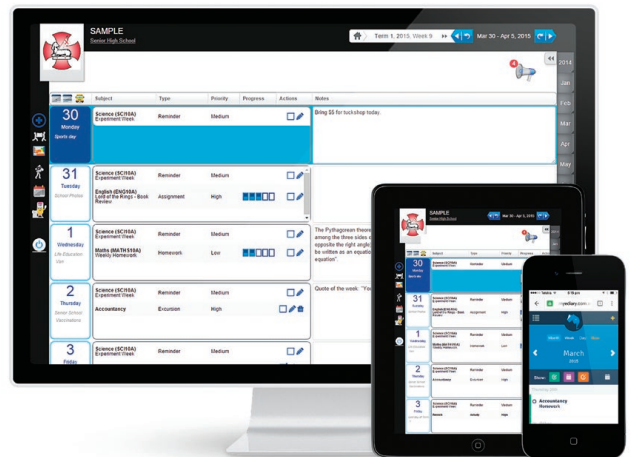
SAMPLE
Senior High School

Term 1, 2015, Week 9
Mar 30 - Apr 5, 2015

4

2014
Jan
Feb
Mar
Apr
May

| | Subject | Type | Priority | Progress | Actions | Notes |
|---|---|---|---|---|---|---|
| 30 Monday Sports day | Science (SC10A) Experiment Week | Reminder | Medium | | | Bring $5 for tuckshop today. |
| 31 Tuesday School Photos | Science (SC10A) Experiment Week | Reminder | Medium | | | |
| | English (ENG10A) Lord of the Rings - Book Review | Assignment | High | | | |
| 1 Wednesday Life Education Van | Science (SC10A) Experiment Week | Reminder | Medium | | | The Pythagorean theore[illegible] the three sides o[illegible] opposite the right angl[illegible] be written as an equat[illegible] equation". |
| | Maths (MATH510A) Weekly Homework | Homework | Low | | | |
| 2 Thursday Senior School Vaccinations | Science (SC10A) Experiment Week | Reminder | Medium | | | Quote of the week: "Yo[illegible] |
| | Accountancy | Excursion | High | | | |
| 3 Friday | Science (SC10A) Experiment Week | Reminder | Medium | | | |

SAMPLE
Senior High School

yourdiary.com

March
2015

Accountancy
Homework